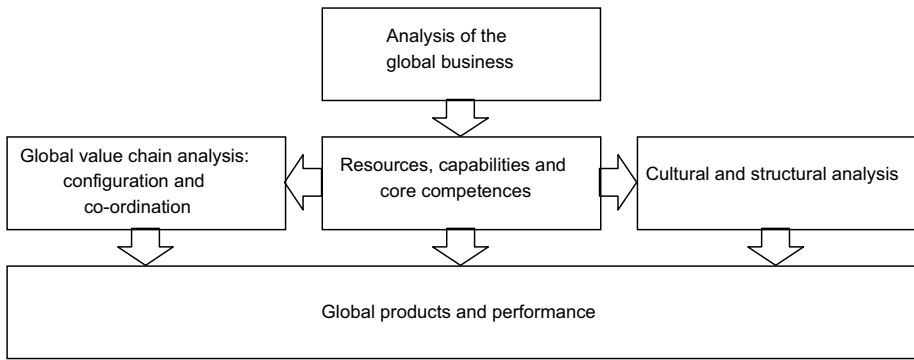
Analysis of the global business

Global value chain analysis: configuration and co-ordination

Resources, capabilities and core competences

Cultural and structural analysis

Global products and performance